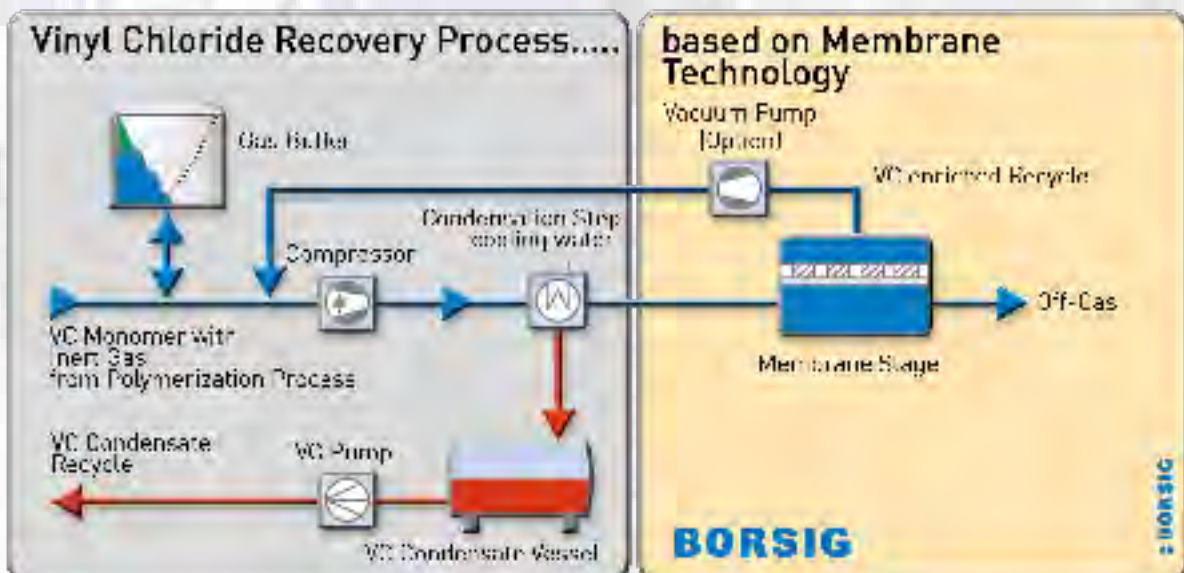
Vinyl Chloride Recovery Process.....

based on Membrane Technology

Gas Holder

Vacuum Pump (Option)

VC enriched Recycle

Condensation Step cooling water

Compressor

Off-Gas

VC Monomer with Inert Gas from Polymerization Process

Membrane Stage

VC Condensate Recycle

VC Pump

VC Condensate Vessel

BORSIG

© BORSIG